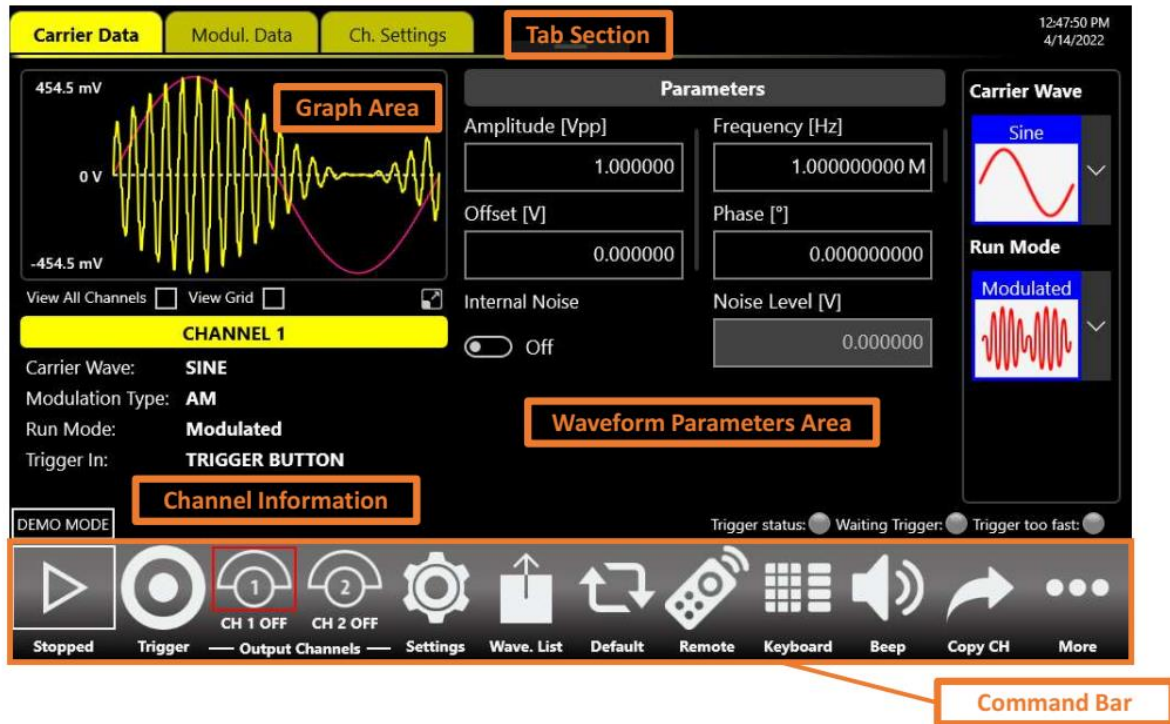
Carrier Data | Modul. Data | Ch. Settings

Tab Section

12:47:50 PM
4/14/2022

454.5 mV

Graph Area

0 V

-454.5 mV

View All Channels
View Grid

CHANNEL 1

Carrier Wave: SINE
Modulation Type: AM
Run Mode: Modulated
Trigger In: TRIGGER BUTTON

Channel Information

Parameters

Amplitude [Vpp]
1.000000

Frequency [Hz]
1.000000000 M

Offset [V]
0.000000

Phase [°]
0.000000000

Internal Noise
Off

Noise Level [V]
0.000000

Waveform Parameters Area

Carrier Wave
Sine

Run Mode
Modulated

DEMO MODE

Trigger status: Waiting Trigger: Trigger too fast:

Stopped
Trigger
1
CH 1 OFF
2
CH 2 OFF
— Output Channels —
Settings
Wave. List
Default
Remote
Keyboard
Beep
Copy CH
More

Command Bar